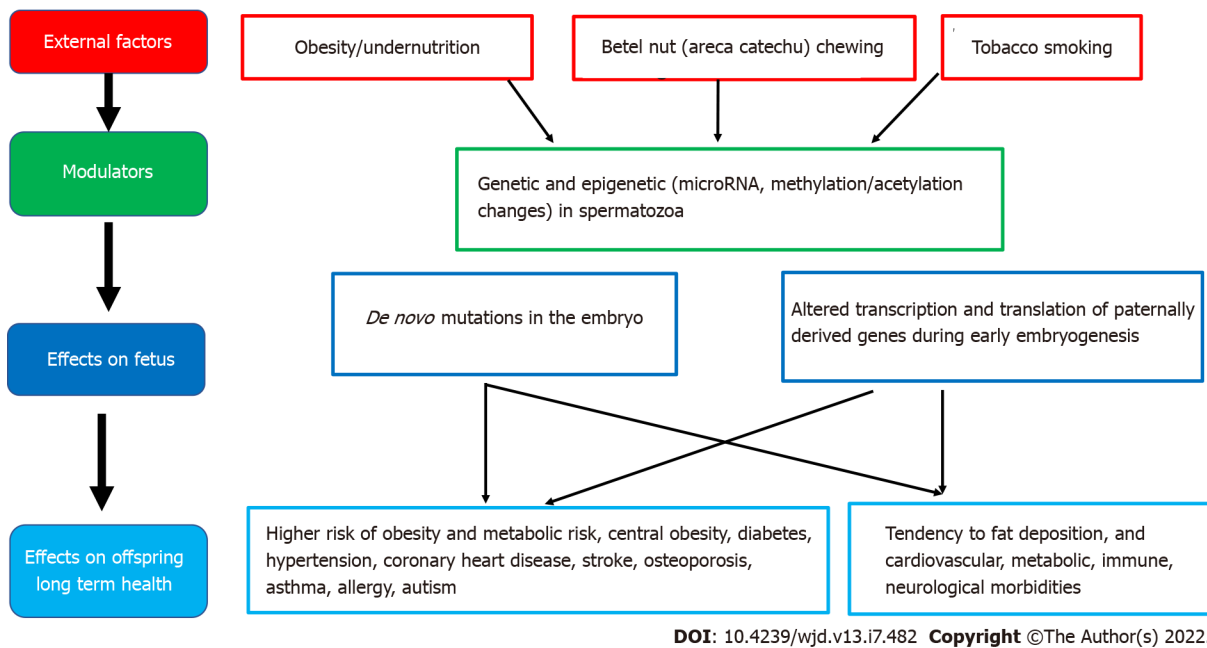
External factors

Modulators

Effects on fetus

Effects on offspring long term health

Obesity/undernutrition

Betel nut (areca catechu) chewing

Tobacco smoking

Genetic and epigenetic (microRNA, methylation/acetylation changes) in spermatozoa

De novo mutations in the embryo

Altered transcription and translation of paternally derived genes during early embryogenesis

Higher risk of obesity and metabolic risk, central obesity, diabetes, hypertension, coronary heart disease, stroke, osteoporosis, asthma, allergy, autism

Tendency to fat deposition, and cardiovascular, metabolic, immune, neurological morbidities

DOI: 10.4239/wjd.v13.i7.482 Copyright ©The Author(s) 2022.